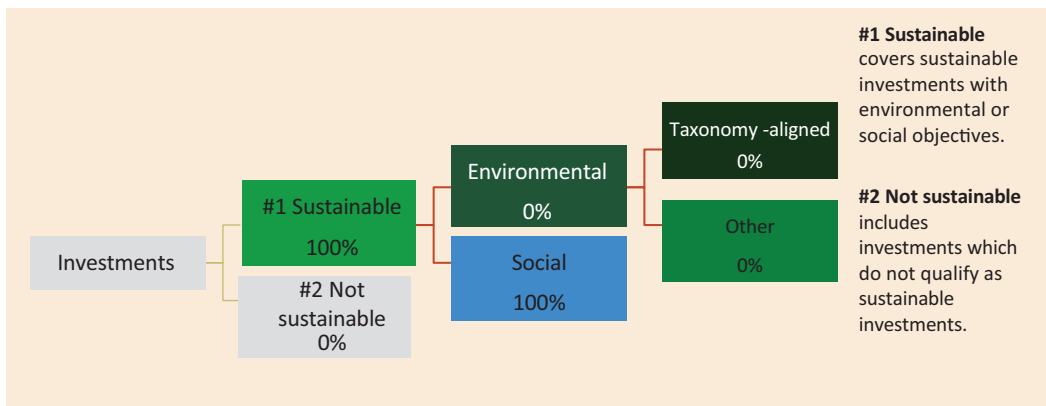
Investments

#1 Sustainable
100%

#2 Not sustainable
0%

Environmental
0%

Social
100%

Taxonomy -aligned
0%

Other
0%

**#1 Sustainable** covers sustainable investments with environmental or social objectives.

**#2 Not sustainable** includes investments which do not qualify as sustainable investments.